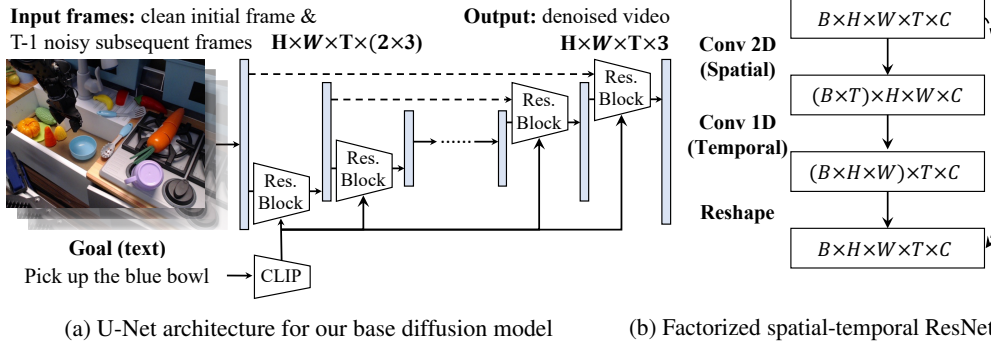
**Input frames:** clean initial frame & T-1 noisy subsequent frames **H×W×T×(2×3)**

**Output:** denoised video **H×W×T×3**

Res. Block

Res. Block

Res. Block

Res. Block

**Goal (text)**

Pick up the blue bowl

CLIP

$B \times H \times W \times T \times C$

**Conv 2D (Spatial)**

$(B \times T) \times H \times W \times C$

**Conv 1D (Temporal)**

$(B \times H \times W) \times T \times C$

**Reshape**

$B \times H \times W \times T \times C$

(a) U-Net architecture for our base diffusion model

(b) Factorized spatial-temporal ResNet